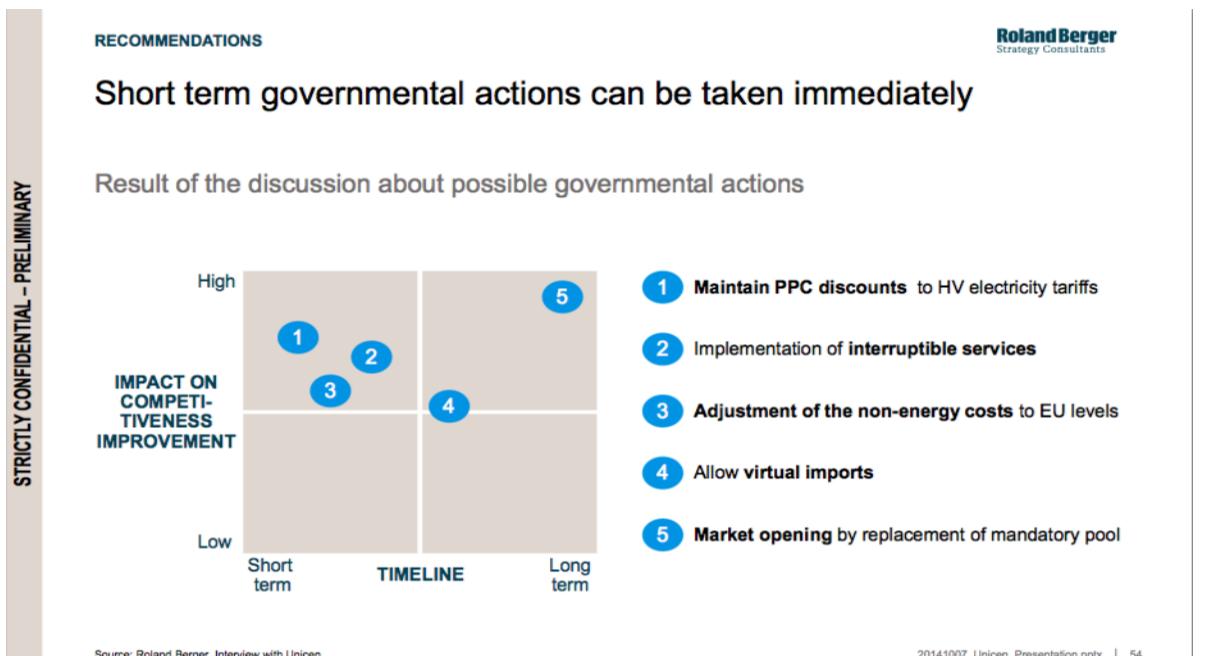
STRICTLY CONFIDENTIAL – PRELIMINARY

RECOMMENDATIONS

Roland Berger
Strategy Consultants

Short term governmental actions can be taken immediately

Result of the discussion about possible governmental actions

High

Low

IMPACT ON COMPETITIVENESS IMPROVEMENT

1
2
3
4
5

Short term

TIMELINE

Long term

1 Maintain PPC discounts to HV electricity tariffs

2 Implementation of interruptible services

3 Adjustment of the non-energy costs to EU levels

4 Allow virtual imports

5 Market opening by replacement of mandatory pool

Source: Roland Berger, Interview with Unicen

20141007_Unicen_Presentation.pptx | 54